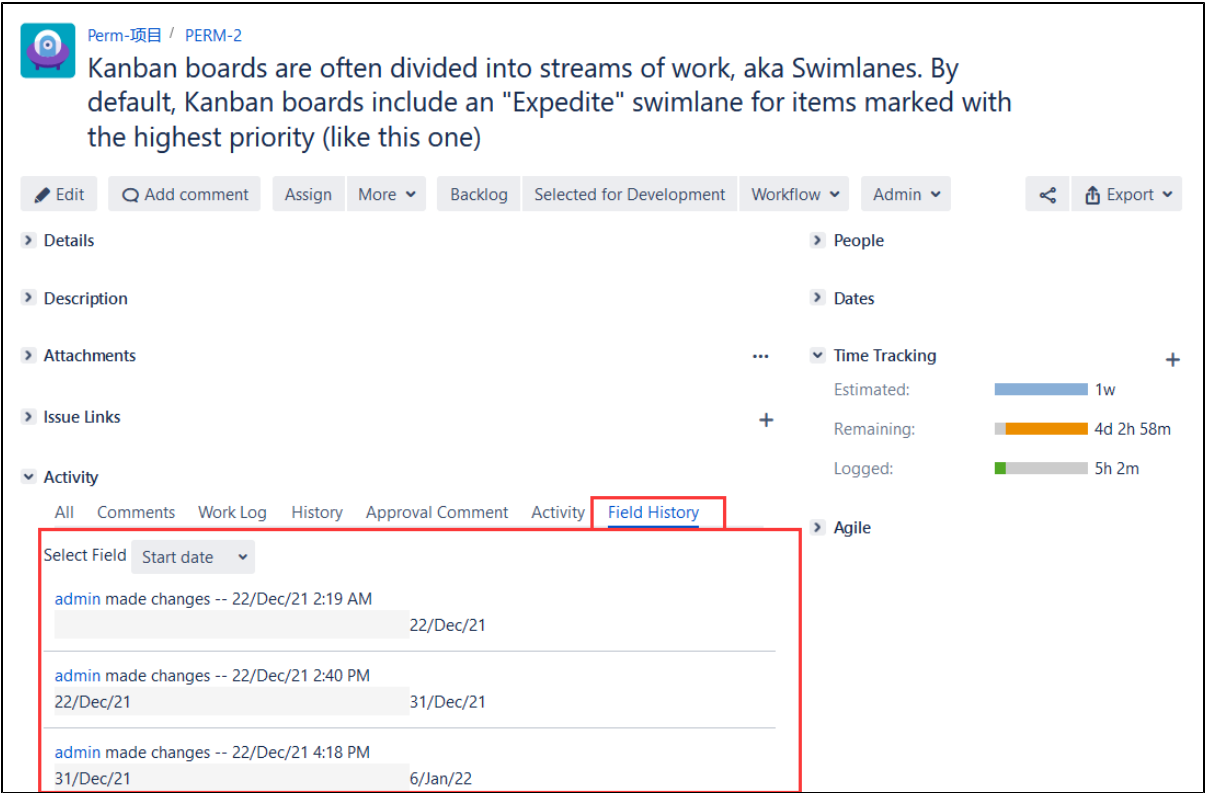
Perm-项目 / PERM-2

Kanban boards are often divided into streams of work, aka Swimlanes. By default, Kanban boards include an "Expedite" swimlane for items marked with the highest priority (like this one)

Edit | Add comment | Assign | More | Backlog | Selected for Development | Workflow | Admin | Export

Details

Description

Attachments ...

Issue Links +

Activity

All Comments Work Log History Approval Comment Activity Field History

Select Field Start date

admin made changes -- 22/Dec/21 2:19 AM
22/Dec/21

admin made changes -- 22/Dec/21 2:40 PM
22/Dec/21 31/Dec/21

admin made changes -- 22/Dec/21 4:18 PM
31/Dec/21 6/Jan/22

People

Dates

Time Tracking +

Estimated: 1w

Remaining: 4d 2h 58m

Logged: 5h 2m

Agile